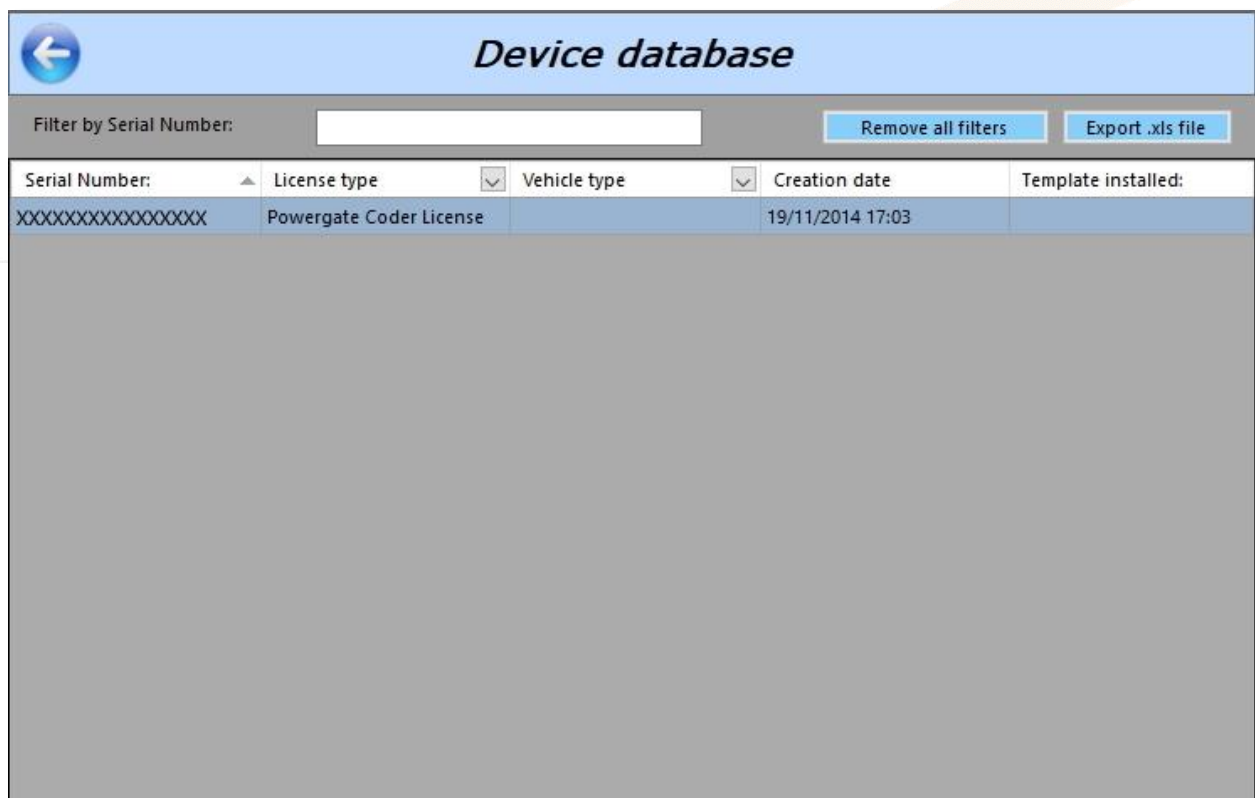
Device database

Filter by Serial Number:

Remove all filters

Export .xls file

| Serial Number: | License type | Vehicle type | Creation date | Template installed: |
|---|---|---|---|---|
| XXXXXXXXXXXXXXX | Powergate Coder License | | 19/11/2014 17:03 | |